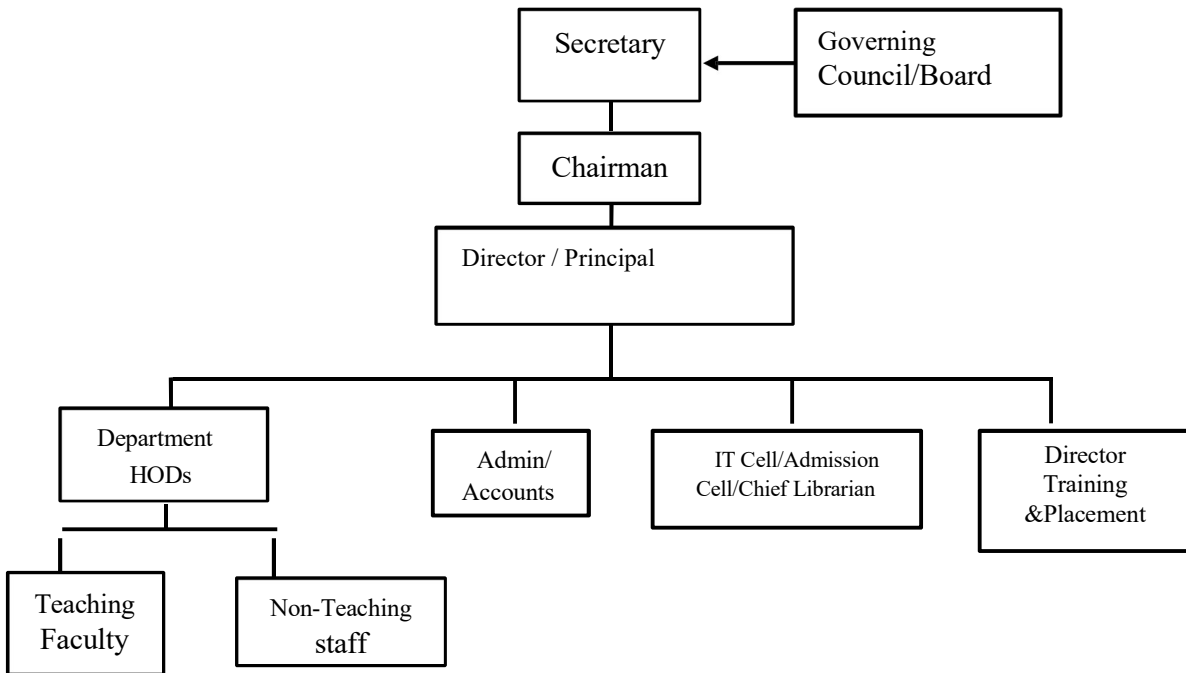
Secretary

Governing Council/Board

Chairman

Director / Principal

Department HODs

Admin/ Accounts

IT Cell/Admission Cell/Chief Librarian

Director Training &Placement

Teaching Faculty

Non-Teaching staff